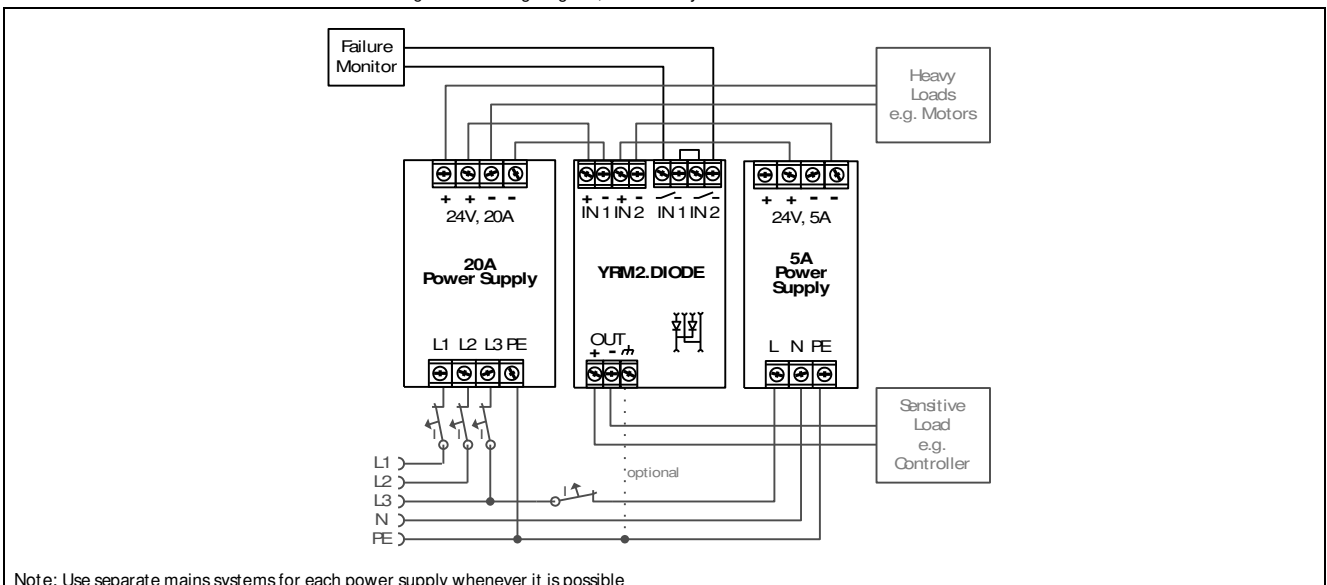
Failure Monitor

Heavy Loads e.g. Motors

+ + - -
24V, 20A

20A Power Supply

L1 L2 L3 PE

+ - + -
IN 1 IN 2 IN 1 IN 2

YRM2.DIODE

OUT
+ -

+ + - -
24V, 5A

5A Power Supply

L N PE

Sensitive Load e.g. Controller

optional

L1
L2
L3
N
PE

Note: Use separate mains systems for each power supply whenever it is possible